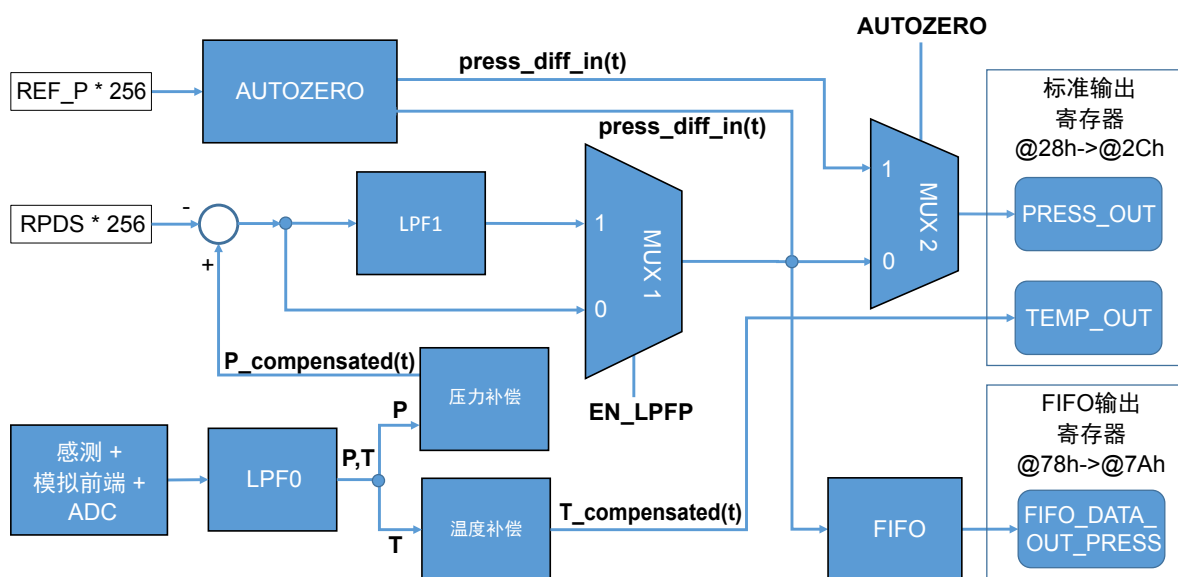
AUTOZERO

REF_P * 256

AUTOZERO

press_diff_in(t)

press_diff_in(t)

标准输出寄存器 @28h->@2Ch

1

MUX 2

0

PRESS_OUT

TEMP_OUT

RPDS * 256

-

+

LPF1

1

MUX 1

0

EN_LPFP

P_compensated(t)

压力补偿

P

感测 + 模拟前端 + ADC

LPF0

P,T

T

温度补偿

T_compensated(t)

FIFO输出寄存器 @78h->@7Ah

FIFO

FIFO_DATA_OUT_PRESS